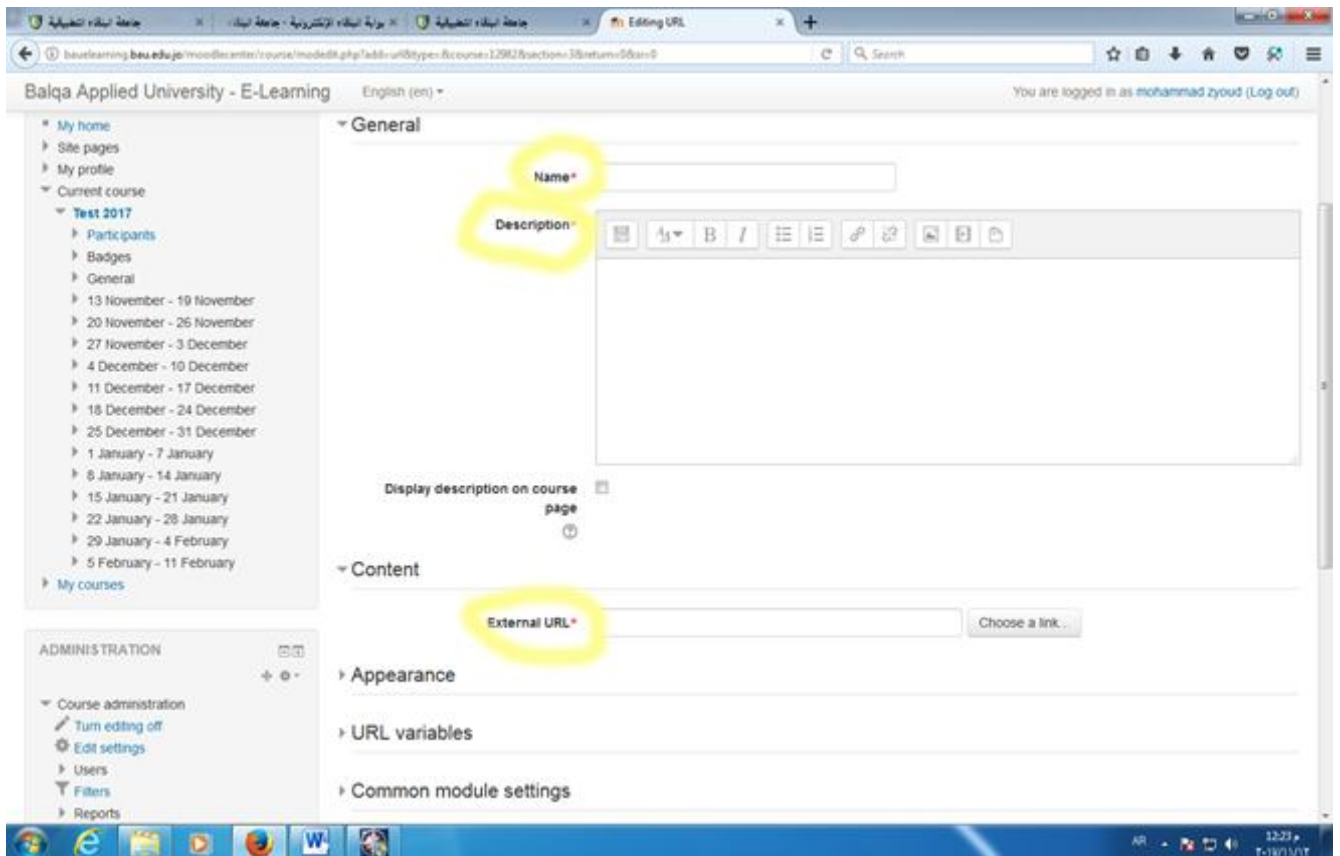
جامعة البلقاء التطبيقية | بوابة البلقاء الإلكترونية - جامعة البلقاء | جامعة البلقاء التطبيقية | Editing URL

bauelearning.bau.edu.jo/moodlecenter/course/modedit.php?add=url&type=&course=12982&section=3&return=0&sr=0

Search

Balqa Applied University - E-Learning English (en)

You are logged in as mohammad zyoud (Log out)

My home
Site pages
My profile
Current course
Test 2017
Participants
Badges
General
13 November - 19 November
20 November - 26 November
27 November - 3 December
4 December - 10 December
11 December - 17 December
18 December - 24 December
25 December - 31 December
1 January - 7 January
8 January - 14 January
15 January - 21 January
22 January - 28 January
29 January - 4 February
5 February - 11 February
My courses

ADMINISTRATION

Course administration
Turn editing off
Edit settings
Users
Filters
Reports

General

Name*

Description*

Display description on course page

Content

External URL*

Choose a link...

Appearance

URL variables

Common module settings

AR

12:23